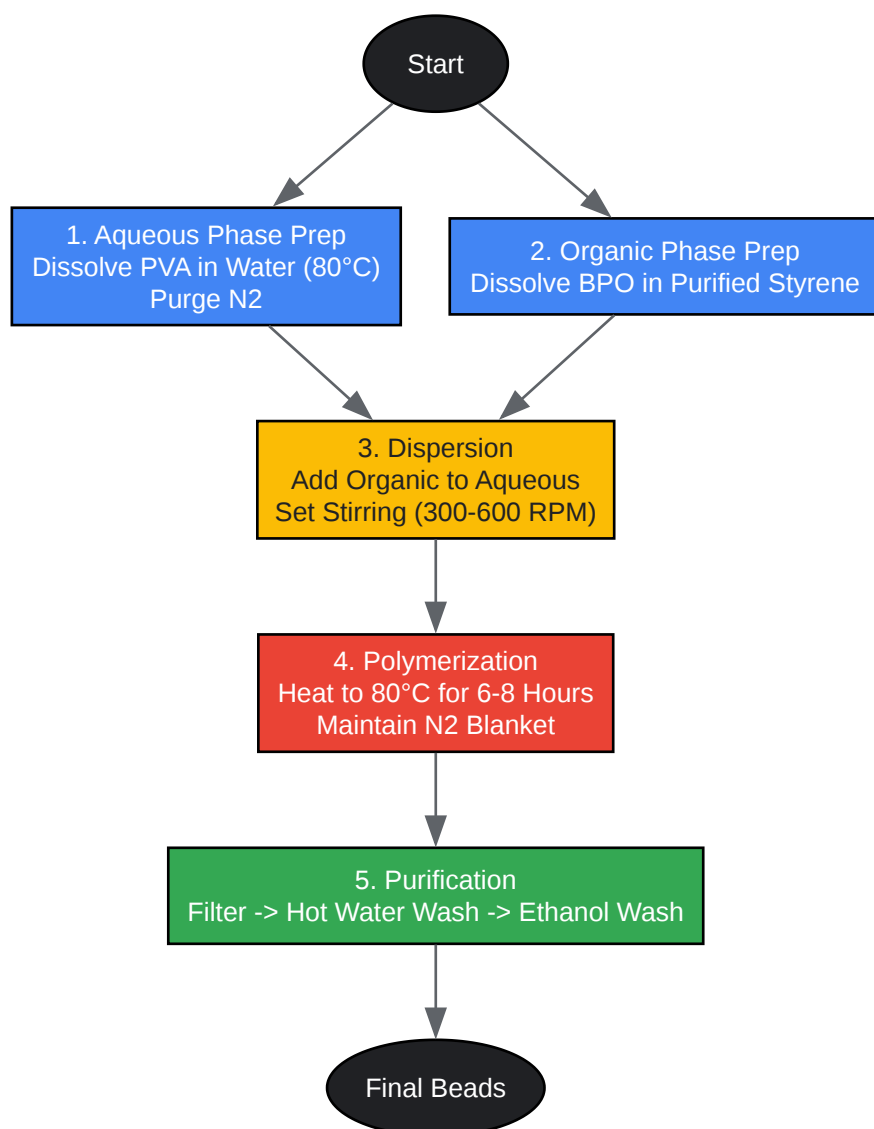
Start

1. Aqueous Phase Prep
Dissolve PVA in Water (80°C)
Purge N2

2. Organic Phase Prep
Dissolve BPO in Purified Styrene

3. Dispersion
Add Organic to Aqueous
Set Stirring (300-600 RPM)

4. Polymerization
Heat to 80°C for 6-8 Hours
Maintain N2 Blanket

5. Purification
Filter -> Hot Water Wash -> Ethanol Wash

Final Beads